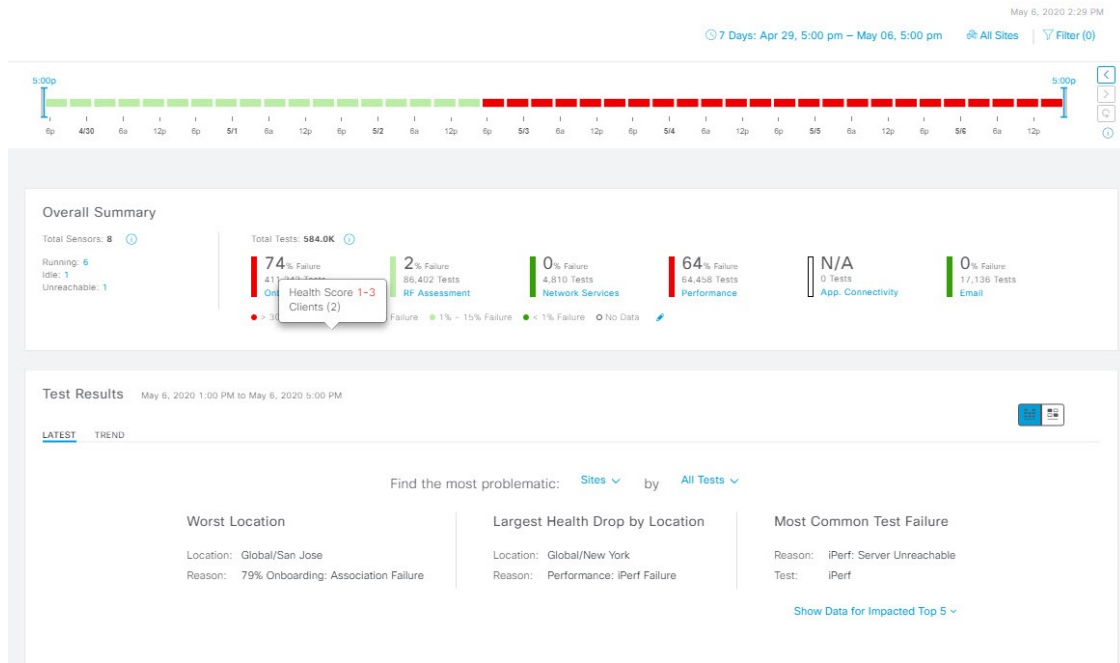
May 6, 2020 2:29 PM

7 Days: Apr 29, 5:00 pm – May 06, 5:00 pm  All Sites  Filter (0)

5:00p  5:00p

6p 4/30 6a 12p 6p 5/1 6a 12p 6p 5/2 6a 12p 6p 5/3 6a 12p 6p 5/4 6a 12p 6p 5/5 6a 12p 6p 5/6 6a 12p

Overall Summary

Total Sensors: 8

Running: 6
Idle: 1
Unreachable: 1

Total Tests: 584.0K

74% Failure
41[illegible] Tests
On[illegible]

Health Score 1-3
Clients (2)

2% Failure
86,402 Tests
RF Assessment

0% Failure
4,810 Tests
Network Services

64% Failure
64,458 Tests
Performance

N/A
0 Tests
App. Connectivity

0% Failure
17,136 Tests
Email

> 30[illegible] Failure  1% - 15% Failure  < 1% Failure  No Data

Test Results  May 6, 2020 1:00 PM to May 6, 2020 5:00 PM

LATEST  TREND

Find the most problematic: Sites by All Tests

Worst Location
Location: Global/San Jose
Reason: 79% Onboarding: Association Failure

Largest Health Drop by Location
Location: Global/New York
Reason: Performance: iPerf Failure

Most Common Test Failure
Reason: iPerf: Server Unreachable
Test: iPerf

Show Data for Impacted Top 5